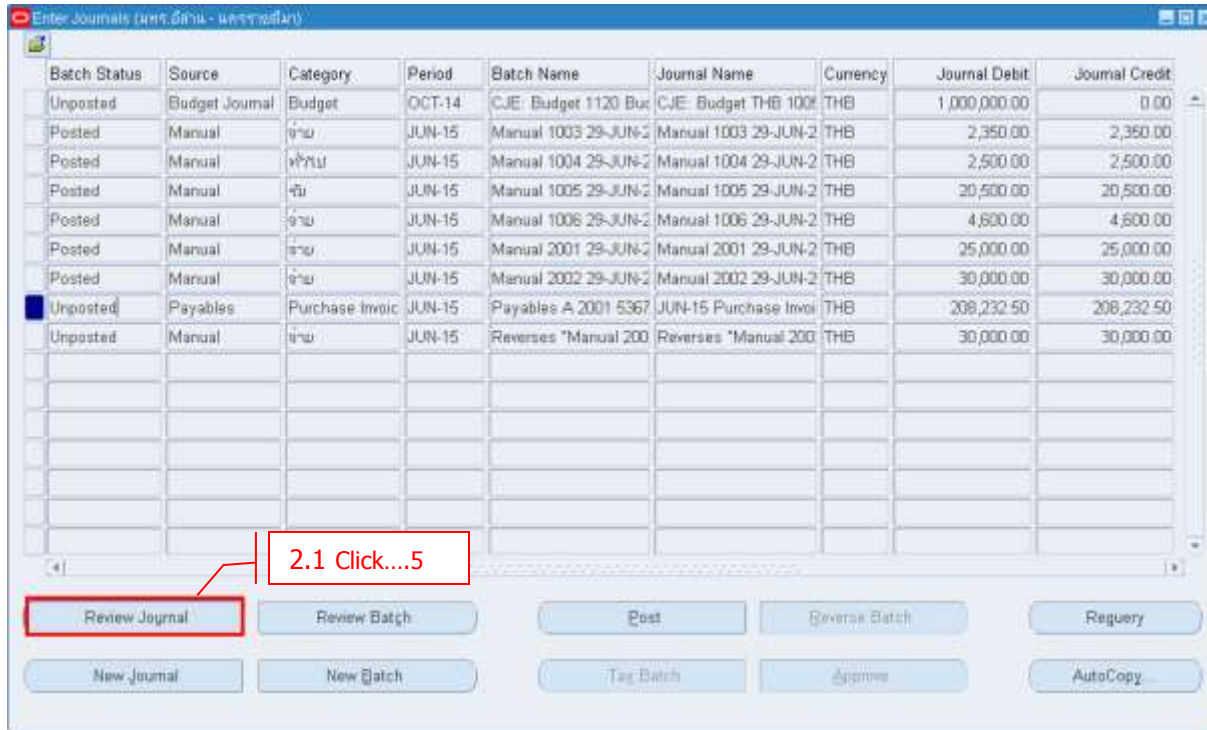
Enter Journals ([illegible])

| Batch Status | Source | Category | Period | Batch Name | Journal Name | Currency | Journal Debit | Journal Credit |
|---|---|---|---|---|---|---|---|---|
| Unposted | Budget Journal | Budget | OCT-14 | CJE: Budget 1120 Buc | CJE: Budget THB 100! | THB | 1,000,000.00 | 0.00 |
| Posted | Manual | จ่าย | JUN-15 | Manual 1003 29-JUN-2 | Manual 1003 29-JUN-2 | THB | 2,350.00 | 2,350.00 |
| Posted | Manual | ทั่วไป | JUN-15 | Manual 1004 29-JUN-2 | Manual 1004 29-JUN-2 | THB | 2,500.00 | 2,500.00 |
| Posted | Manual | รับ | JUN-15 | Manual 1005 29-JUN-2 | Manual 1005 29-JUN-2 | THB | 20,500.00 | 20,500.00 |
| Posted | Manual | จ่าย | JUN-15 | Manual 1006 29-JUN-2 | Manual 1006 29-JUN-2 | THB | 4,600.00 | 4,600.00 |
| Posted | Manual | จ่าย | JUN-15 | Manual 2001 29-JUN-2 | Manual 2001 29-JUN-2 | THB | 25,000.00 | 25,000.00 |
| Posted | Manual | จ่าย | JUN-15 | Manual 2002 29-JUN-2 | Manual 2002 29-JUN-2 | THB | 30,000.00 | 30,000.00 |
| Unposted | Payables | Purchase Invoic | JUN-15 | Payables A 2001 5367 | JUN-15 Purchase Invoi | THB | 208,232.50 | 208,232.50 |
| Unposted | Manual | จ่าย | JUN-15 | Reverses "Manual 200 | Reverses "Manual 200 | THB | 30,000.00 | 30,000.00 |

2.1 Click….5

Review Journal
Review Batch
Post
Reverse Batch
Requery
New Journal
New Batch
Tag Batch
Approve
AutoCopy...